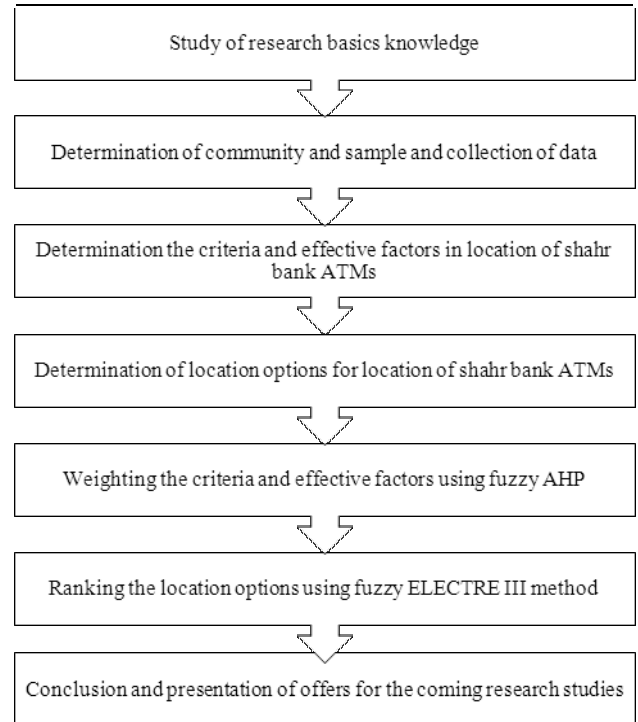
Study of research basics knowledge

Determination of community and sample and collection of data

Determination the criteria and effective factors in location of shahr bank ATMs

Determination of location options for location of shahr bank ATMs

Weighting the criteria and effective factors using fuzzy AHP

Ranking the location options using fuzzy ELECTRE III method

Conclusion and presentation of offers for the coming research studies